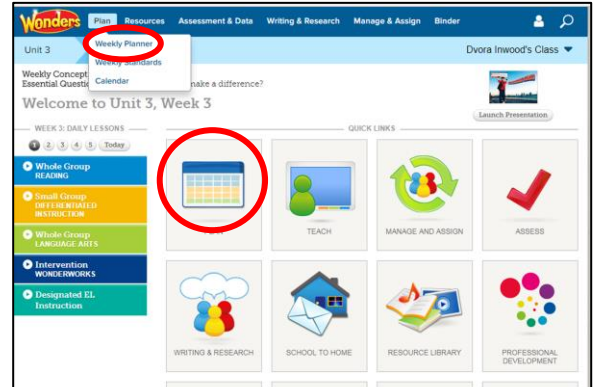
Wonders Plan Resources Assessment & Data Writing & Research Manage & Assign Binder

Weekly Planner
Weekly Standards
Calendar

Unit 3

Dvora Inwood's Class

Weekly Concept
Essential Questi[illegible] make a difference?

Welcome to Unit 3, Week 3

Launch Presentation

WEEK 3: DAILY LESSONS

1 2 3 4 5 Today

Whole Group
READING

Small Group
DIFFERENTIATED INSTRUCTION

Whole Group
LANGUAGE ARTS

Intervention
WONDERWORKS

Designated EL Instruction

QUICK LINKS

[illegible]

TEACH

MANAGE AND ASSIGN

ASSESS

WRITING & RESEARCH

SCHOOL TO HOME

RESOURCE LIBRARY

PROFESSIONAL DEVELOPMENT